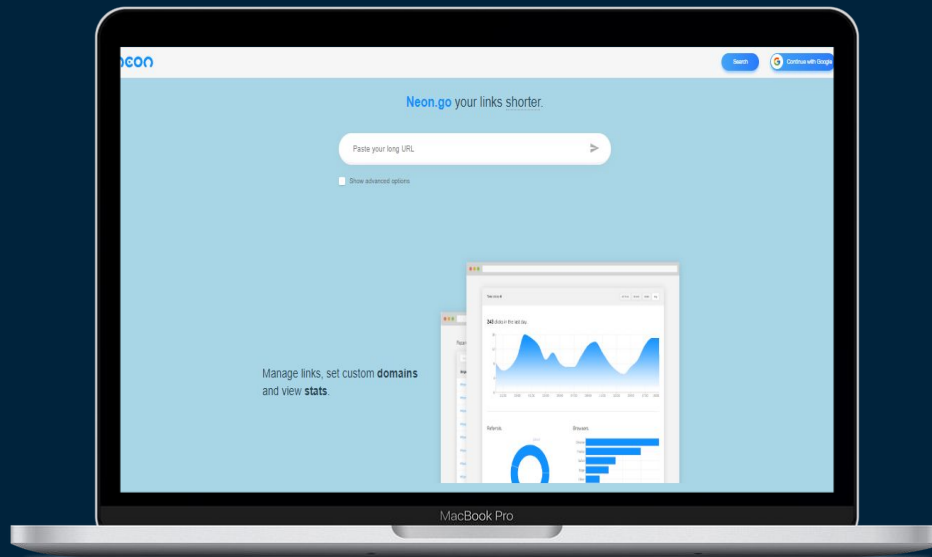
neon

Search

Continue with Google

Neon.go your links shorter.

Paste your long URL

Show advanced options

Manage links, set custom **domains** and view **stats**.

343 clicks in the last day

Referrals

Browsers

MacBook Pro